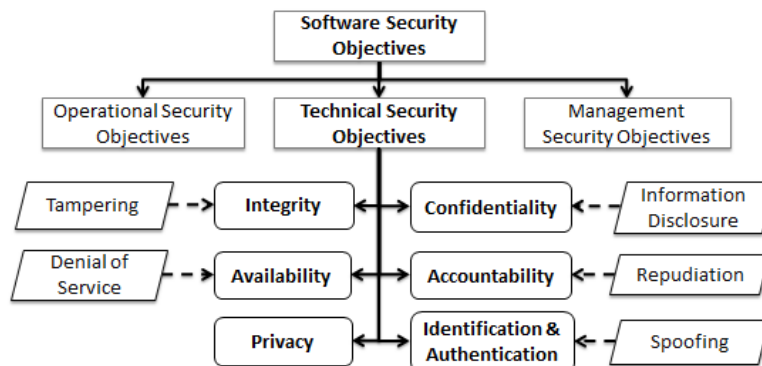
Software Security Objectives

Operational Security Objectives

Technical Security Objectives

Management Security Objectives

Tampering

Integrity

Confidentiality

Information Disclosure

Denial of Service

Availability

Accountability

Repudiation

Privacy

Identification & Authentication

Spoofing